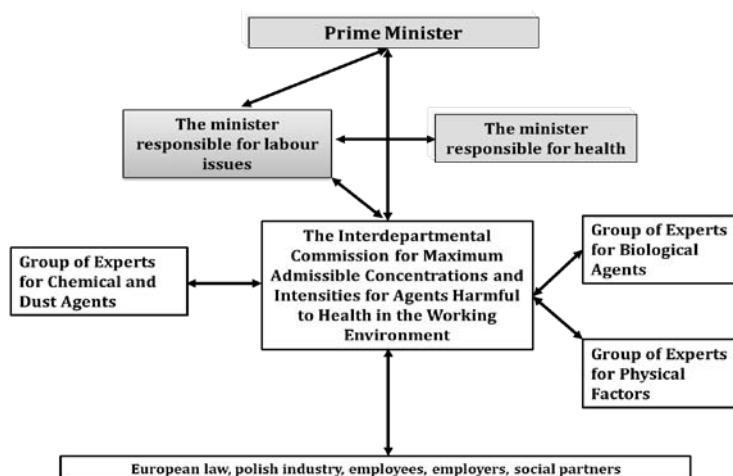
Prime Minister

The minister responsible for labour issues

The minister responsible for health

Group of Experts for Chemical and Dust Agents

The Interdepartmental Commission for Maximum Admissible Concentrations and Intensities for Agents Harmful to Health in the Working Environment

Group of Experts for Biological Agents

Group of Experts for Physical Factors

European law, polish industry, employees, employers, social partners